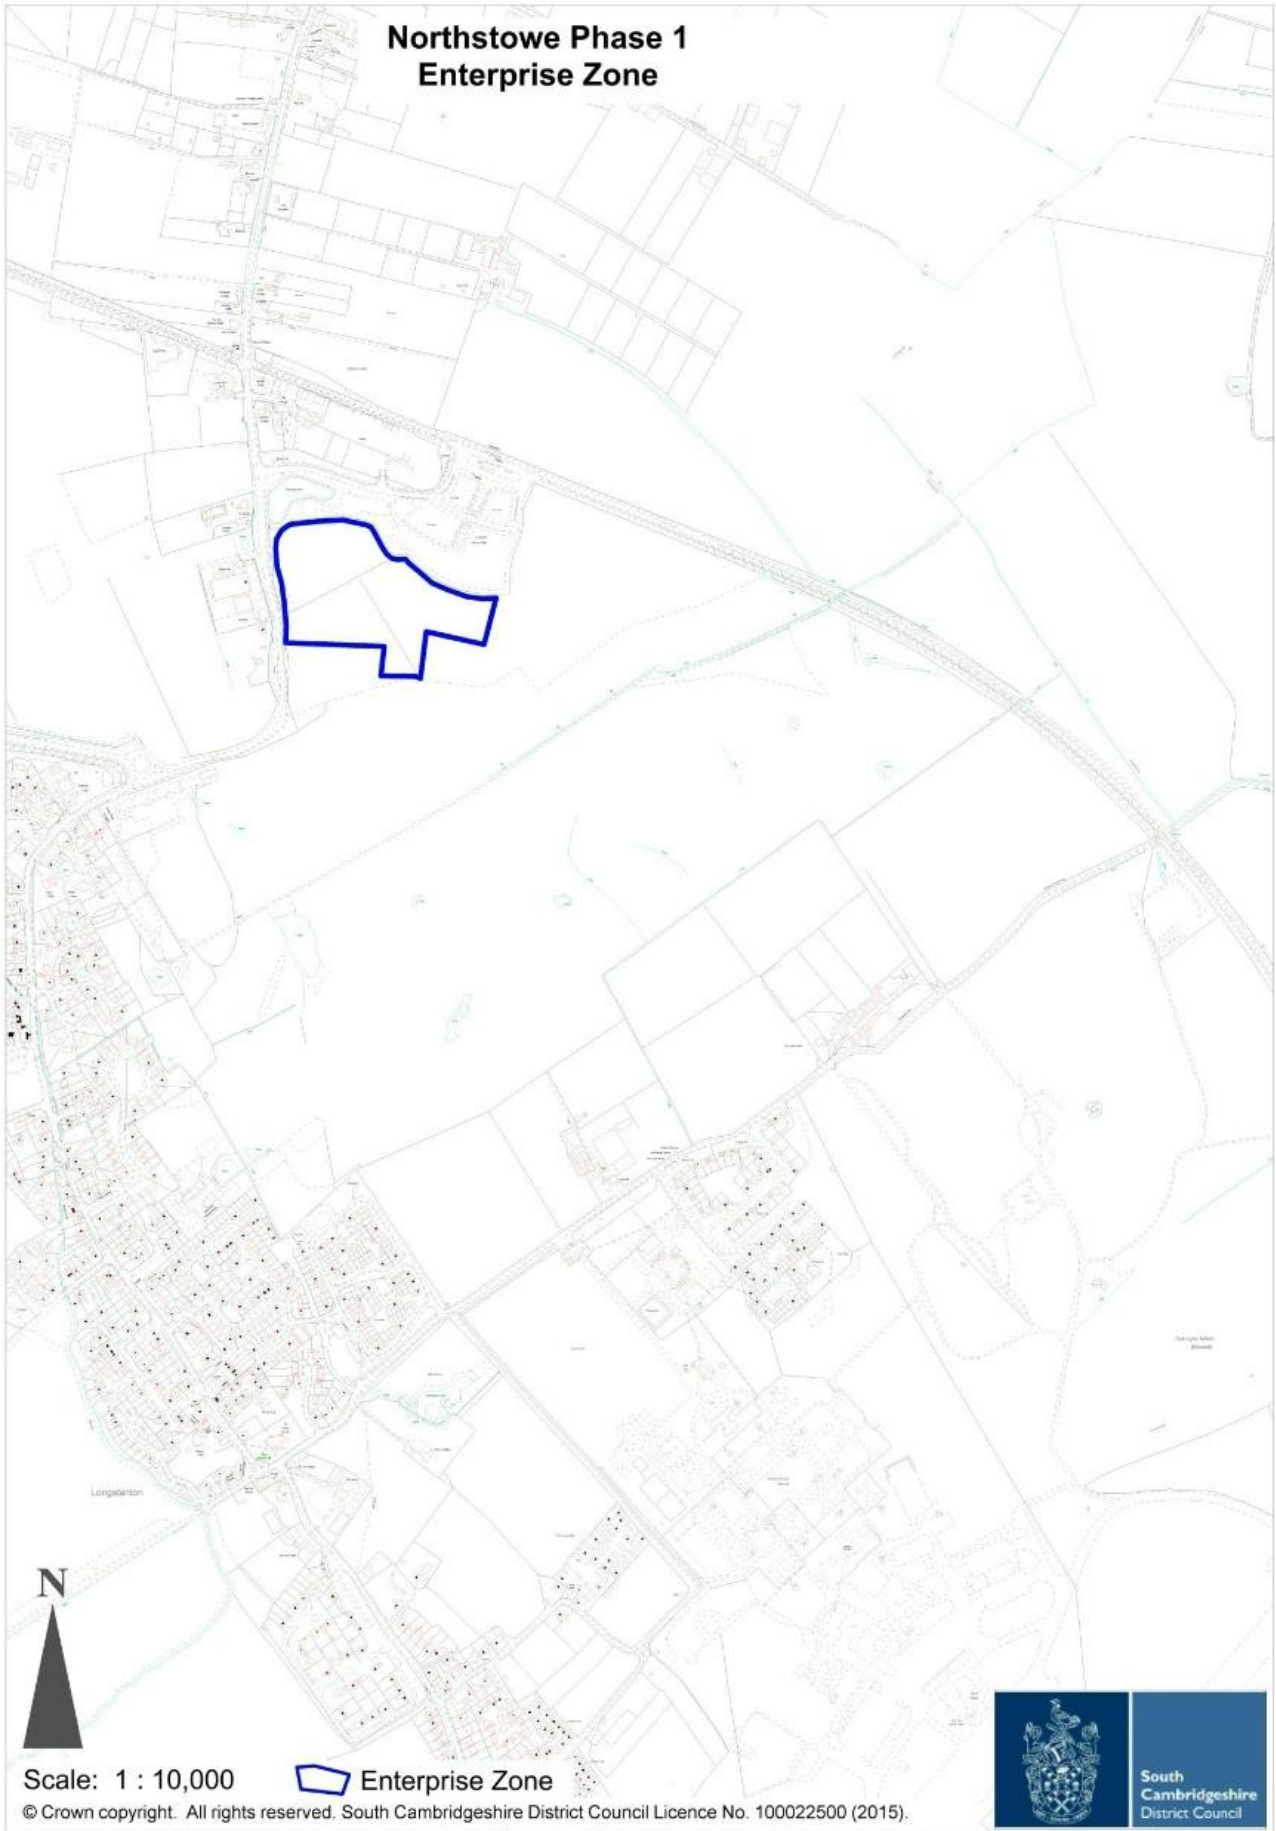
Northstowe Phase 1
Enterprise Zone

Longstanton

N

Scale: 1 : 10,000

Enterprise Zone

© Crown copyright. All rights reserved. South Cambridgeshire District Council Licence No. 100022500 (2015).

South Cambridgeshire District Council